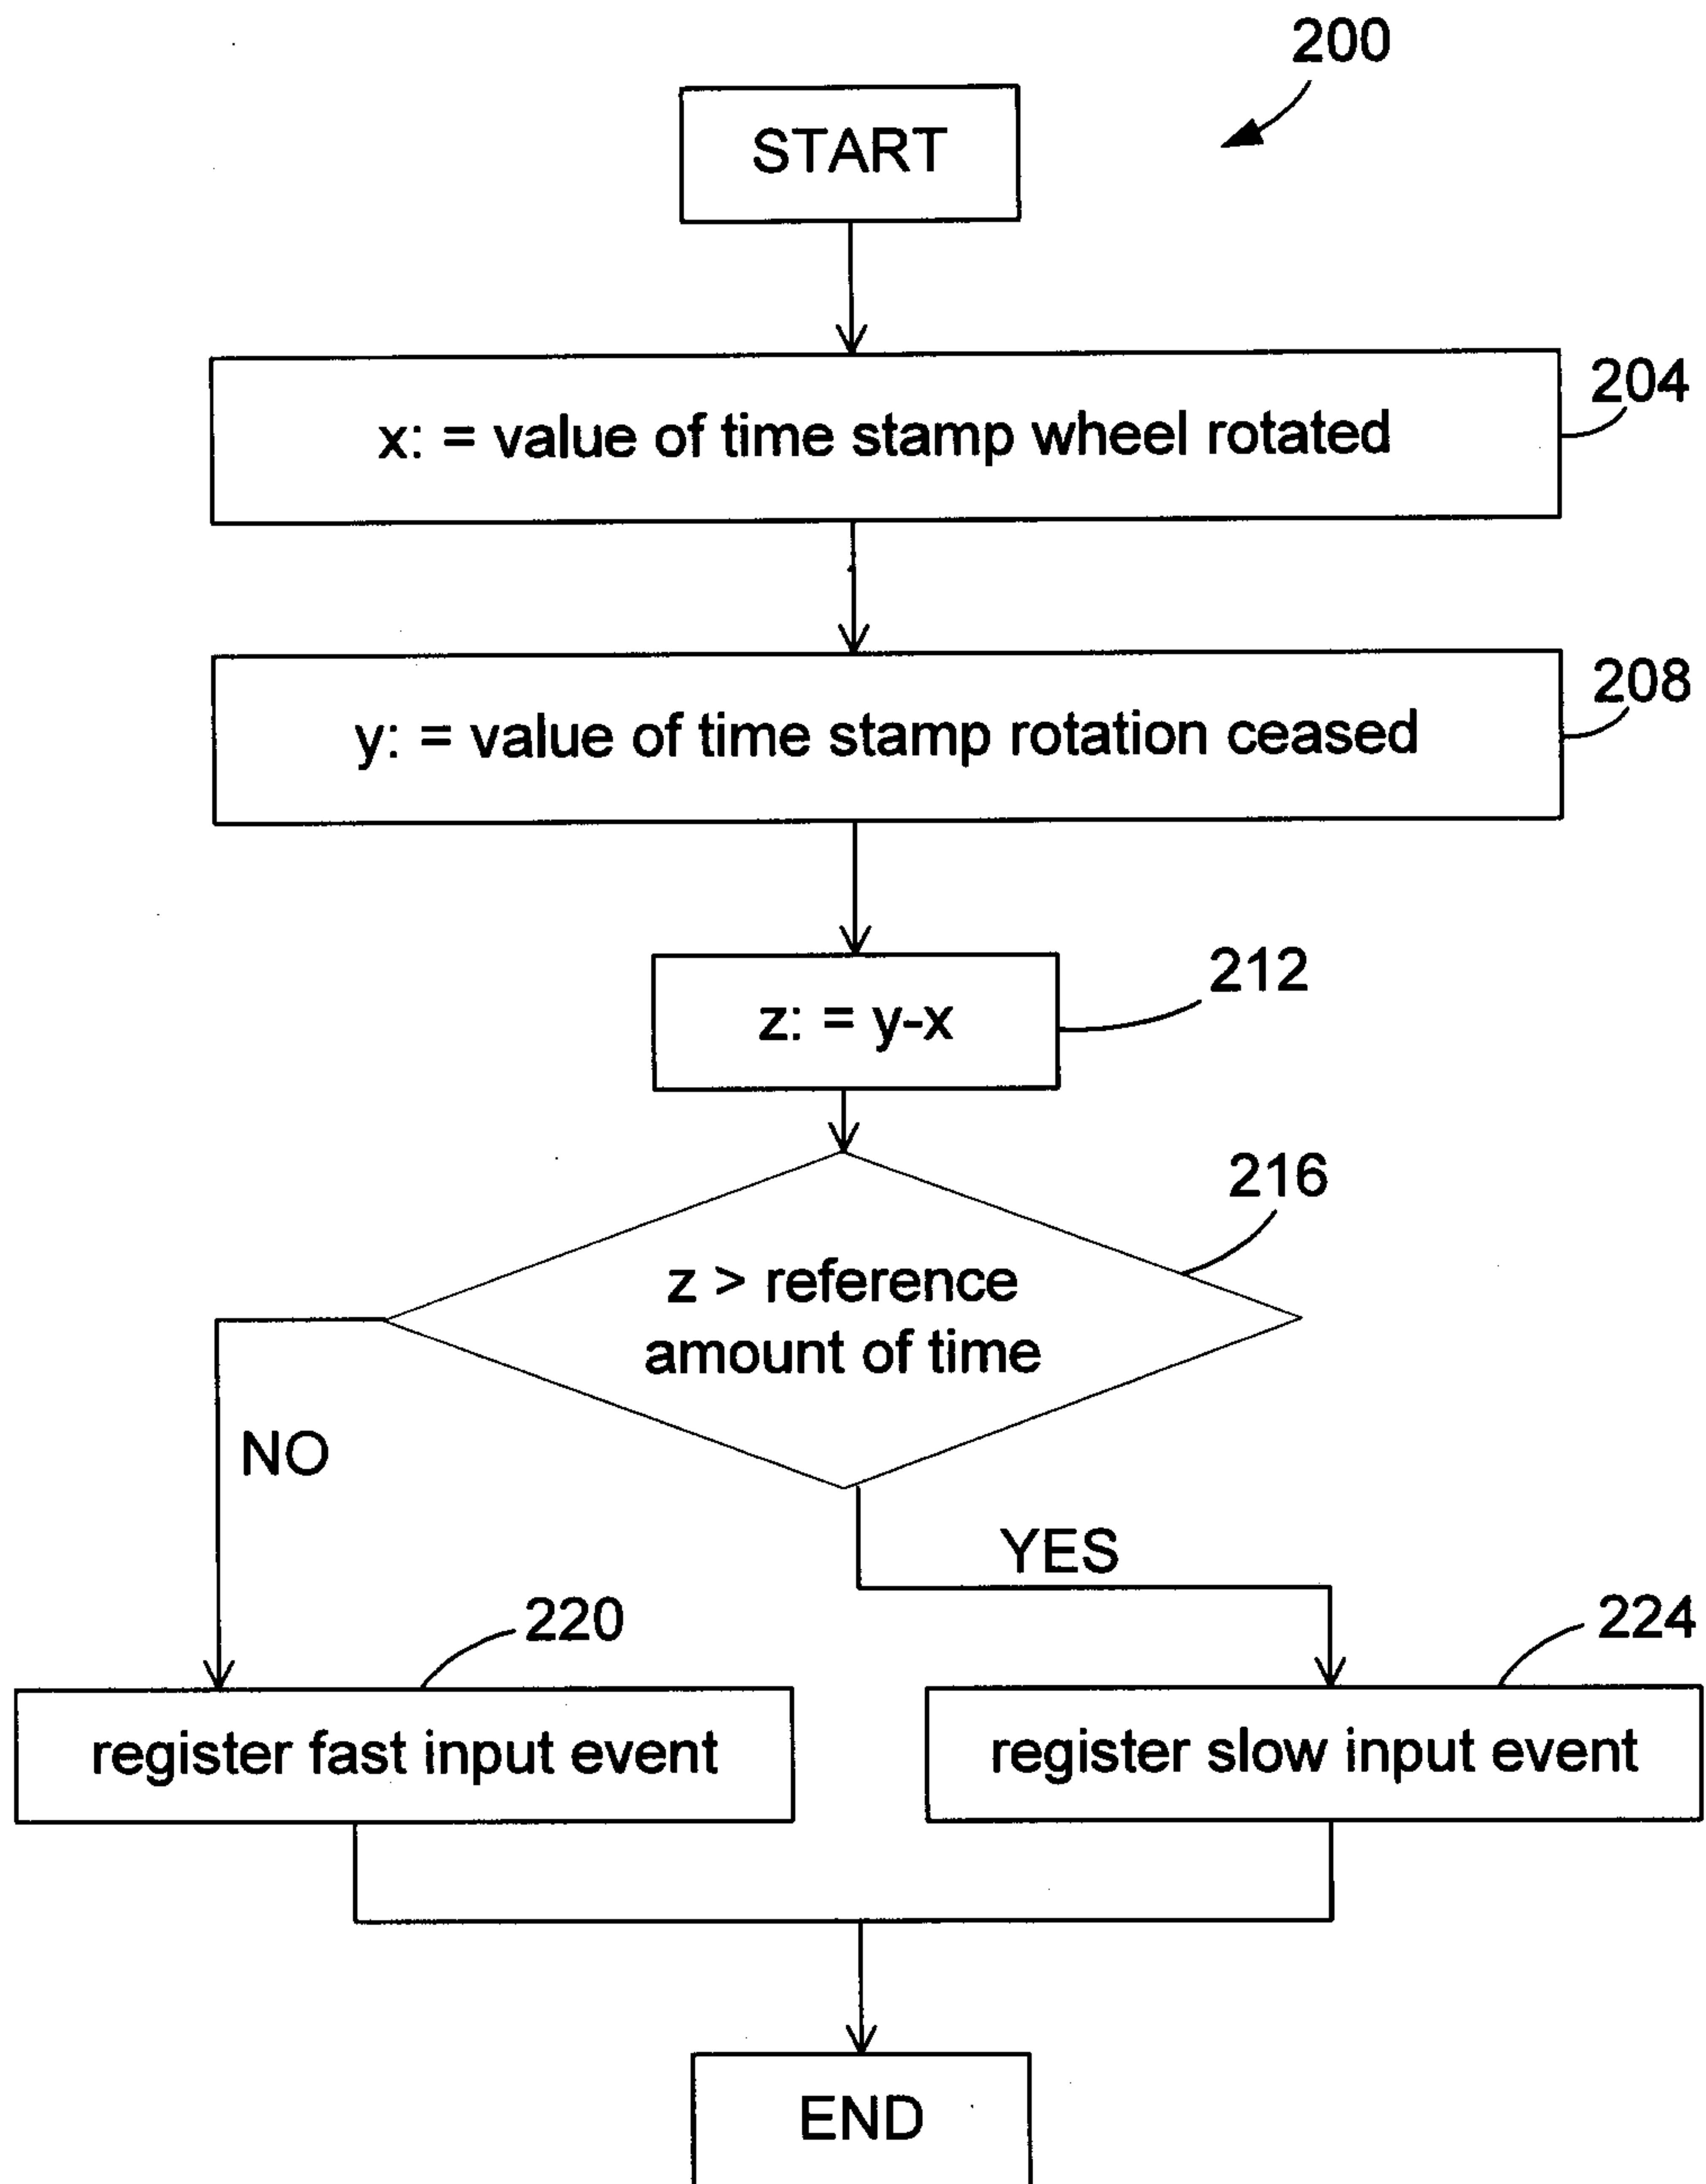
200

START

x: = value of time stamp wheel rotated

204

y: = value of time stamp rotation ceased

208

z: = y-x

212

z > reference amount of time

216

NO

YES

220

224

register fast input event

register slow input event

END